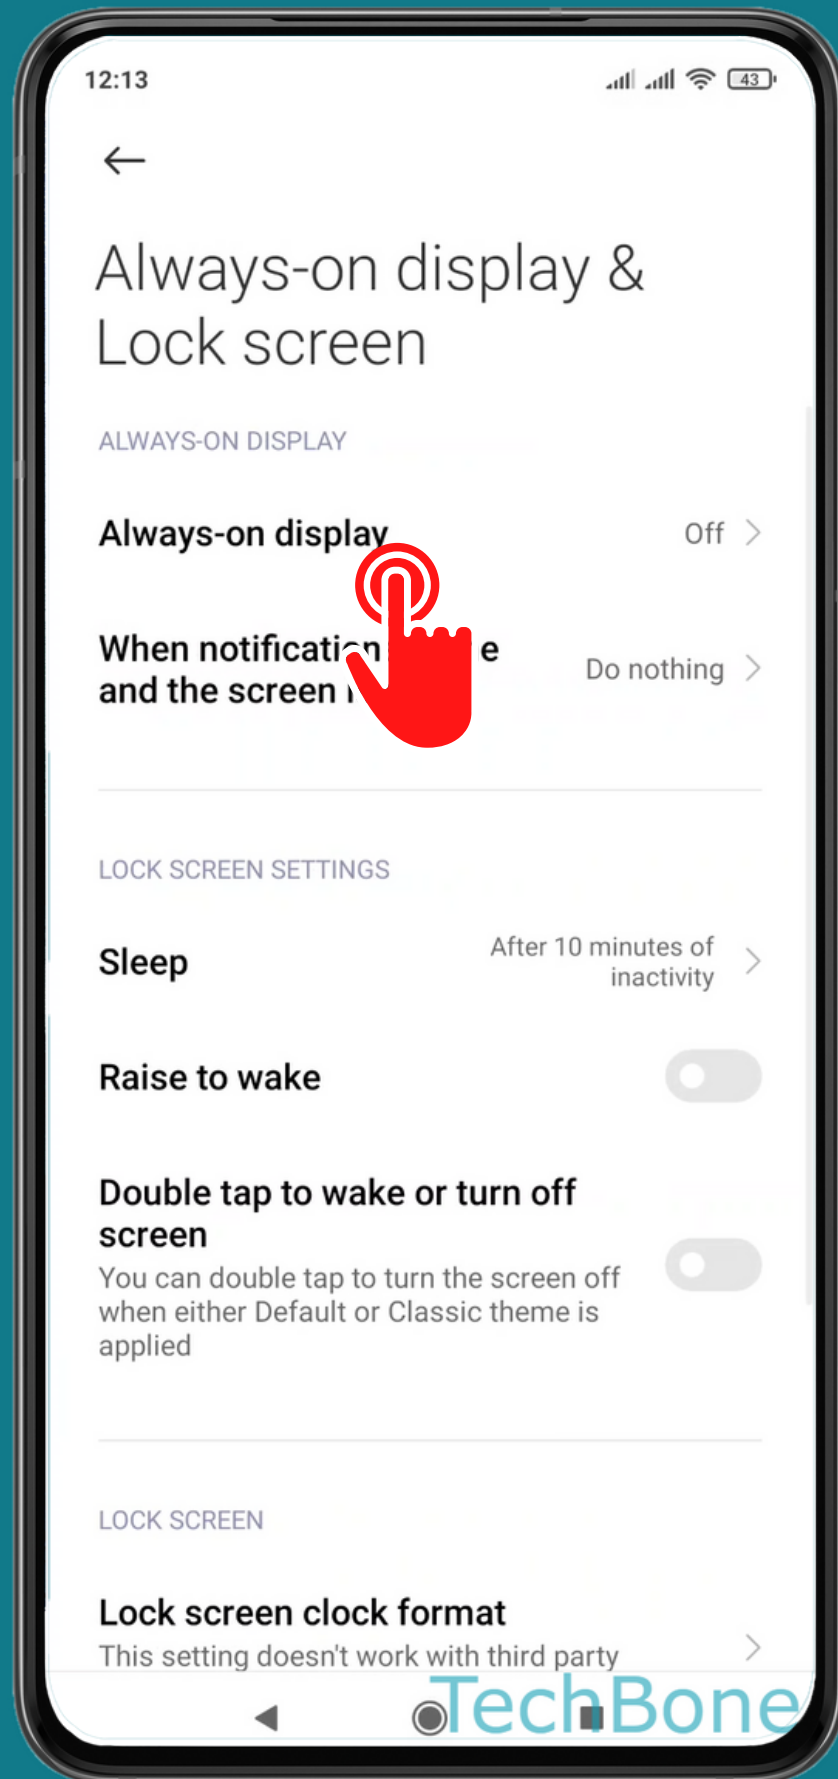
12:13

43

Always-on display & Lock screen

ALWAYS-ON DISPLAY

Always-on display

Off

When notificati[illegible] e and the screen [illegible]

Do nothing

LOCK SCREEN SETTINGS

Sleep

After 10 minutes of inactivity

Raise to wake

Double tap to wake or turn off screen

You can double tap to turn the screen off when either Default or Classic theme is applied

LOCK SCREEN

Lock screen clock format

This setting doesn't work with third party

TechBone